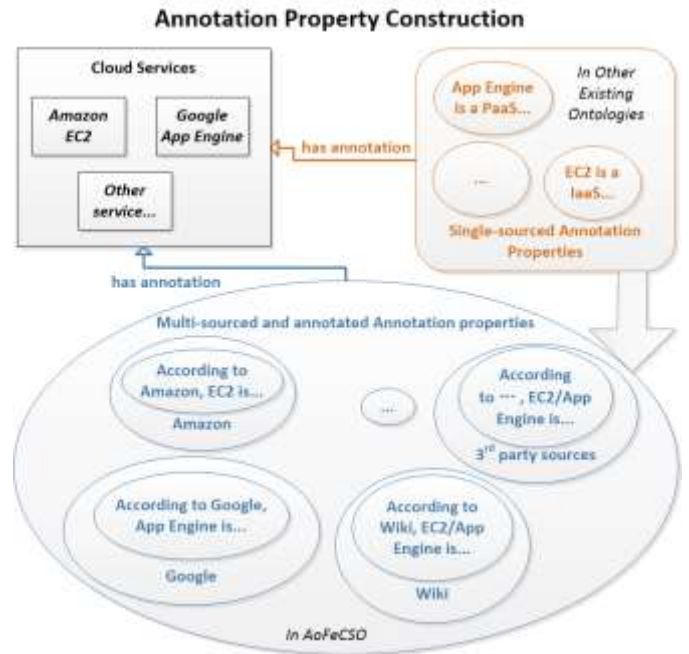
Annotation Property Construction

Cloud Services

Amazon EC2

Google App Engine

Other service...

has annotation

App Engine is a PaaS...

In Other Existing Ontologies

...

EC2 is a IaaS...

Single-sourced Annotation Properties

has annotation

Multi-sourced and annotated Annotation properties

According to Amazon, EC2 is...

Amazon

...

According to ··· , EC2/App Engine is...

3$^{rd}$ party sources

According to Google, App Engine is...

Google

According to Wiki, EC2/App Engine is...

Wiki

In AoFeCSO